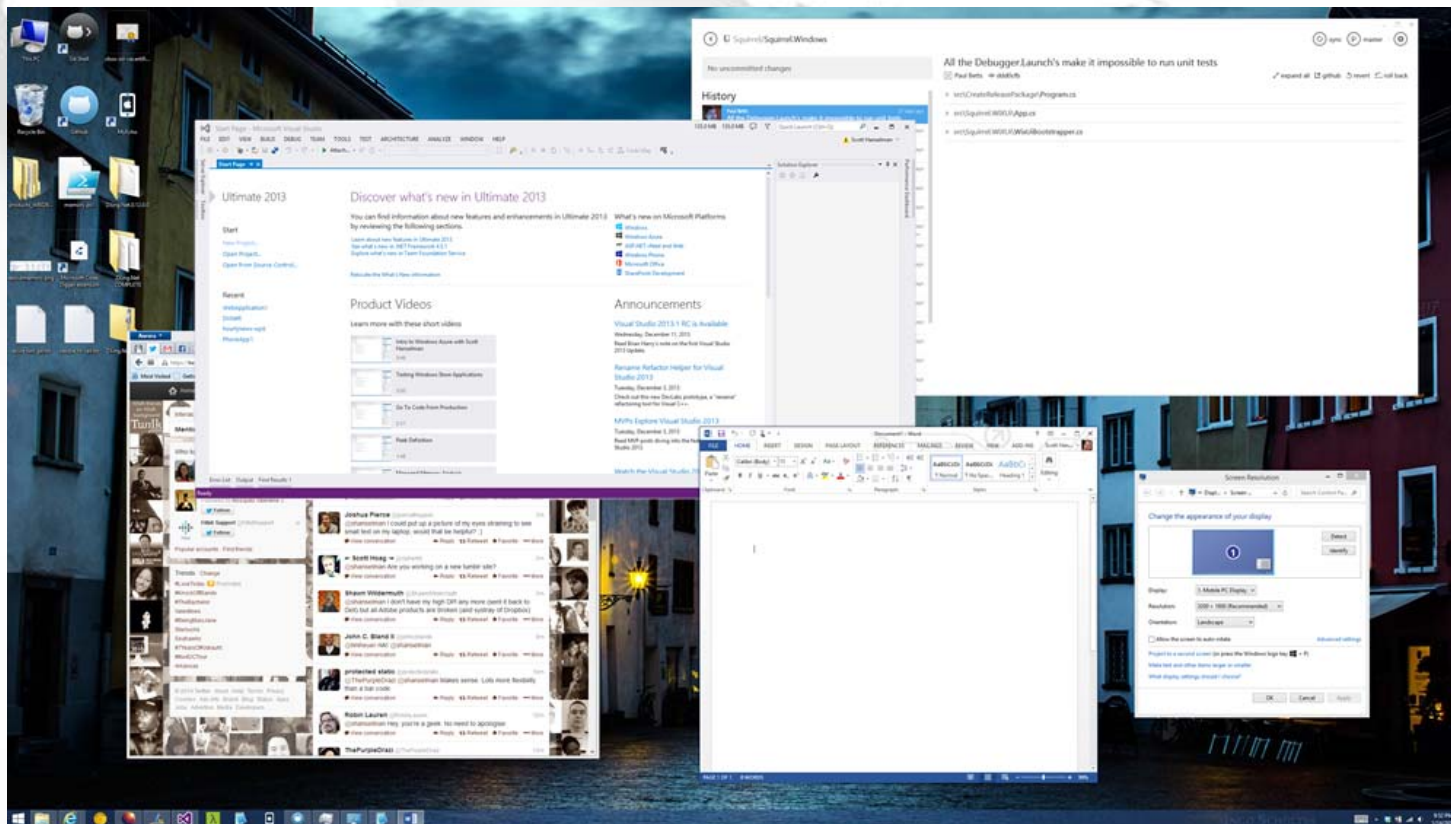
Squirrel/Squirrel.Windows

sync master

No uncommitted changes

History

All the Debugger.Launch's make it impossible to run unit tests

Paul Betts

expand all github revert roll back

src\CreateReleasePackage\Program.cs

src\Squirrel.WiXUi\App.cs

src\Squirrel.WiXUi\Wix\Bootstrapper.cs

Start Page - Microsoft Visual Studio

FILE EDIT VIEW BUILD DEBUG TEAM TOOLS TEST ARCHITECTURE ANALYZE WINDOW HELP

Scott Hanselman

Start Page

Ultimate 2013

Start

New Project...

Open Project...

Open from Source Control...

Recent

Discover what's new in Ultimate 2013

You can find information about new features and enhancements in Ultimate 2013 by reviewing the following sections.

Product Videos

Learn more with these short videos

Announcements

Visual Studio 2013.1 RC is Available

Rename Refactor Helper for Visual Studio 2013

MVPs Explore Visual Studio 2013

What's new on Microsoft Platforms

Windows

Windows Azure

Windows Phone

Microsoft Office

SharePoint Development

Solution Explorer

Error List Output Find Results 1

Ready

Joshua Pierce

@shanselman I could put up a picture of my eyes straining to see small text on my laptop, would that be helpful? :)

Scott Hoag

@shanselman Are you working on a new tumblr site?

Shawn Wildermuth

@shanselman I don't have my high DPI any more (sent it back to Dell) but all Adobe products are broken (and systray of Dropbox)

John C. Bland II

@shanselman

protected static

@ThePurpleDrazi @shanselman Makes sense. Lots more flexibility than a bar code

Robin Lauren

@shanselman Hey, you're a geek. No need to apologise

ThePurpleDrazi

Reply Retweet Favorite More

View conversation

Trends · Change

Popular accounts · Find friends

Document1 - Word

FILE HOME INSERT DESIGN PAGE LAYOUT REFERENCES MAILINGS REVIEW VIEW

Paste

Clipboard Font Paragraph Styles Editing

AaBbCcDc ¶ Normal AaBbCcDc ¶ No Spac... AaBbCc Heading 1

PAGE 1 OF 1 0 WORDS

Screen Resolution

Change the appearance of your display

Detect

Identify

Display: 1. Mobile PC Display

Resolution: 3200 × 1800 (Recommended)

Orientation: Landscape

Allow the screen to auto-rotate

Advanced settings

Project to a second screen (or press the Windows logo key + P)

Make text and other items larger or smaller

What display settings should I choose?

OK Cancel Apply

This PC

Recycle Bin